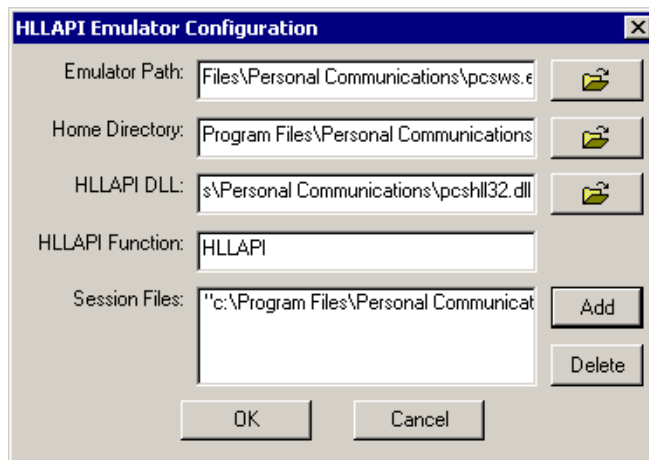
HLLAPI Emulator Configuration

Emulator Path: Files\Personal Communications\pcsws.e

Home Directory: Program Files\Personal Communications

HLLAPI DLL: s\Personal Communications\pcshll32.dll

HLLAPI Function: HLLAPI

Session Files: "c:\Program Files\Personal Communicat

Add

Delete

OK

Cancel